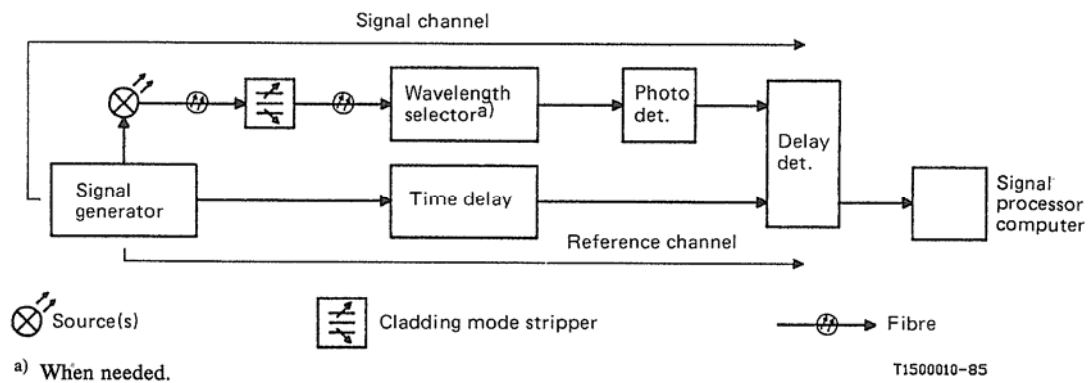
Signal channel

Wavelength selector$^{a)}$

Photo det.

Delay det.

Signal generator

Time delay

Signal processor computer

Reference channel

Source(s)

Cladding mode stripper

Fibre

$^{a)}$ When needed.

T1500010-85